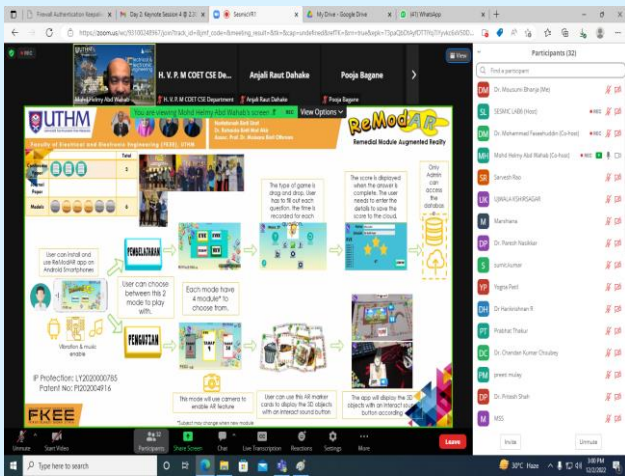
Firewall Authentication Keepalive | Day 2: Keynote Session 4 @ 2:3 | SesnicVR1 | My Drive - Google Drive | (41) WhatsApp

https://zoom.us/wc/93100246?...

REC

Mohd Helmy Abd Wahab | H. V. P. M COET CSE De... | Anjali Raut Dahake | Pooja Bagane

Mohd Helmy Abd Wahab | H. V. P. M COET CSE Department | Anjali Raut Dahake | Pooja Bagane

You are viewing Mohd Helmy Abd Wahab's screen | View Options

View

UTHM

Faculty of Electrical and Electronic Engineering (FKEE), UTHM

ReModAR

Remedial Module Augmented Reality

Total

Model

The type of game is drag and drop. User has to fill out each question, the time is recorded for each

The score is displayed when the answer is complete. The user needs to enter the details to save the score to the cloud.

Only Admin can access the database

User can install and use ReModAR app on Android Smartphones

PEMBELAJARAN

User can choose between this 2 mode to play with.

Each mode have 4 module* to choose from.

Vibration & music enable

PENGUJIAN

IP Protection: LY2020000785
Patent No: PI2020004916

This mode will use camera to enable AR feature

User can use this AR marker cards to display the 3D objects with an interact sound button

The app will display the 3D objects with an interact sound button accordingly

*Subject may change when new module

FKEE

Participants (32)

Find a participant

Dr. Mausumi Bhanja (Me)
SESMIC LABB (Host)
Dr. Mohammed Faseehuddin (Co-host)
Mohd Helmy Abd Wahab (Co-host)
Sarvesh Rao
UJWALA KSHIRSAGAR
Manshana
Dr. Paresh Naoliker
sumit kumar
Yogita Patil
Dr Harikrishnan R
Prabhat Thakur
Dr. Chandan Kumar Choubey
preeti mulay
Dr. Pritesh Shah
MSS

Invite | Unmute

Unmute | Start Video | Participants 32 | Share Screen | Chat | Live Transcription | Reactions | Settings | More | Leave

Type here to search

30°C Haze | ENG | 3:08 PM | 12/2/2022